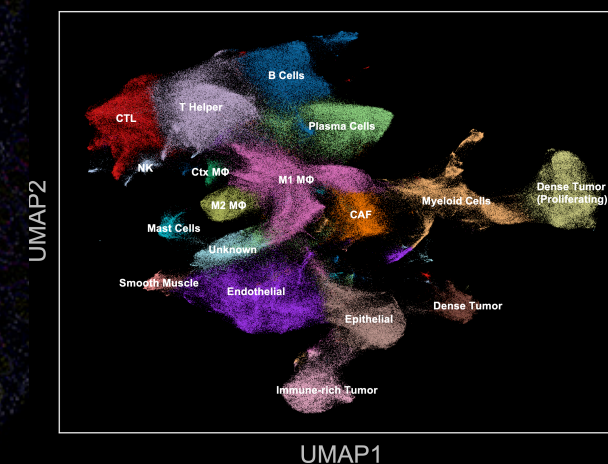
UMAP2

B Cells

CTL

T Helper

Plasma Cells

NK

Ctx MΦ

M1 MΦ

Dense Tumor (Proliferating)

M2 MΦ

CAF

Myeloid Cells

Mast Cells

Unknown

Smooth Muscle

Endothelial

Dense Tumor

Epithelial

Immune-rich Tumor

UMAP1